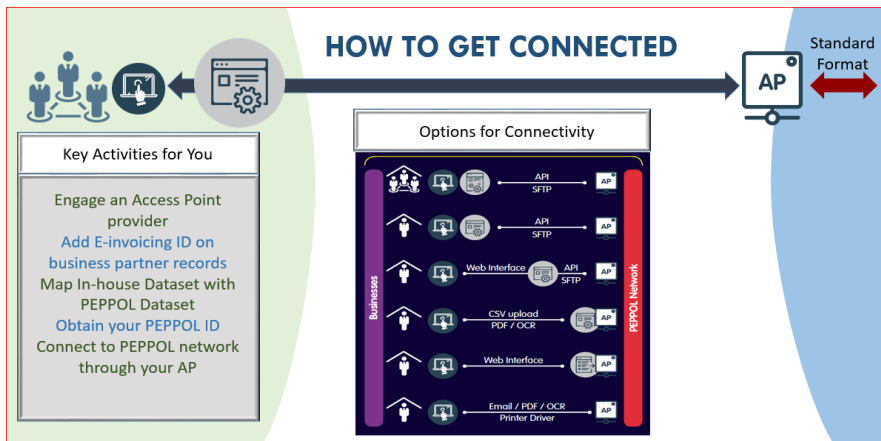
HOW TO GET CONNECTED

AP

Standard Format

Key Activities for You

Engage an Access Point provider

Add E-invoicing ID on business partner records

Map In-house Dataset with PEPPOL Dataset

Obtain your PEPPOL ID

Connect to PEPPOL network through your AP

Options for Connectivity

Businesses

API
SFTP
AP

API
SFTP
AP

Web Interface
API
SFTP
AP

CSV upload
PDF / OCR
AP

Web Interface
AP

Email / PDF / OCR
Printer Driver
AP

PEPPOL Network